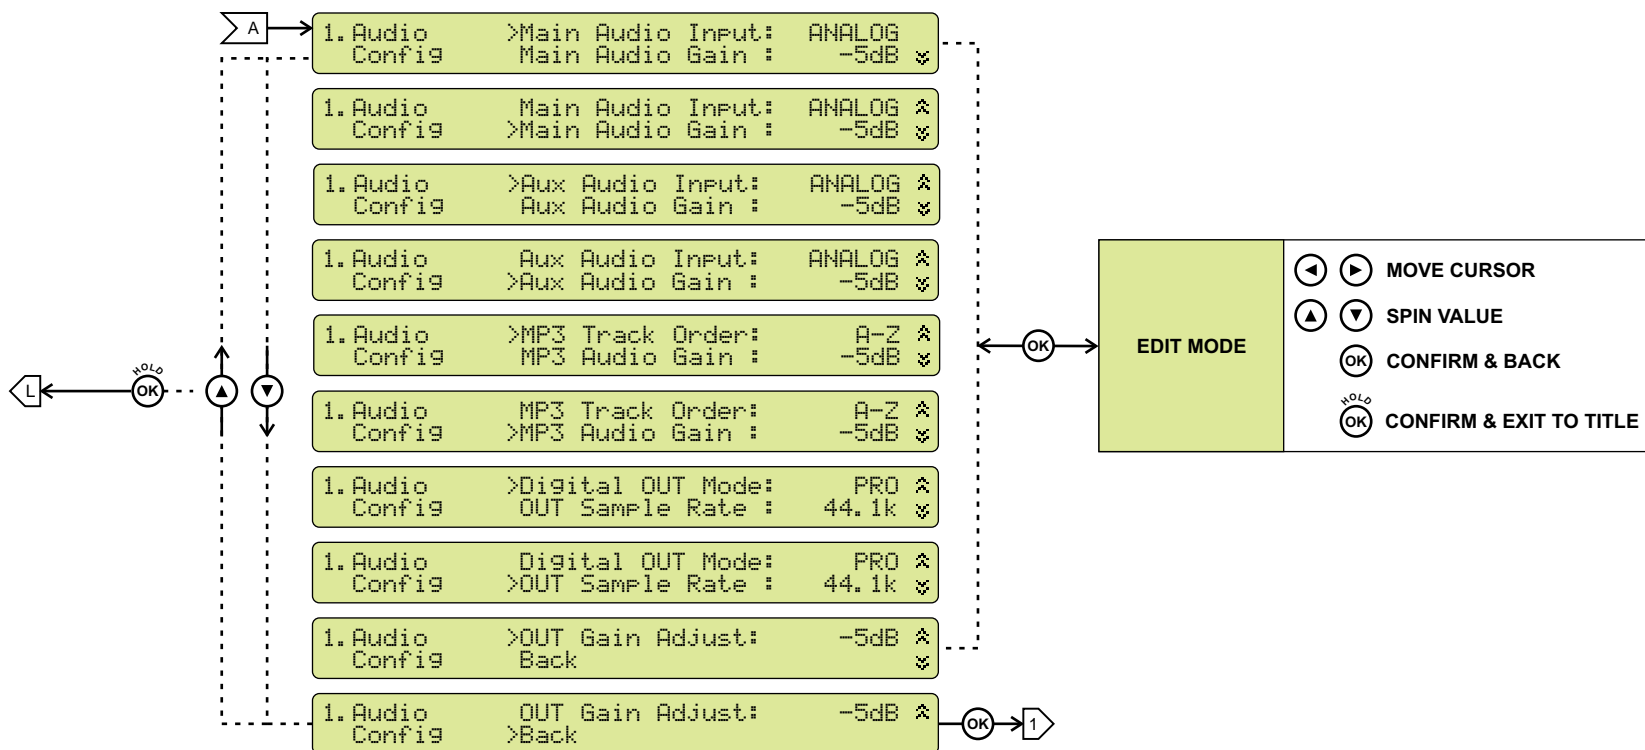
A

1. Audio Config >Main Audio Input: ANALOG
Main Audio Gain : -5dB

1. Audio Config Main Audio Input: ANALOG
>Main Audio Gain : -5dB

1. Audio Config >Aux Audio Input: ANALOG
Aux Audio Gain : -5dB

1. Audio Config Aux Audio Input: ANALOG
>Aux Audio Gain : -5dB

1. Audio Config >MP3 Track Order: A-Z
MP3 Audio Gain : -5dB

1. Audio Config MP3 Track Order: A-Z
>MP3 Audio Gain : -5dB

1. Audio Config >Digital OUT Mode: PRO
OUT Sample Rate : 44.1k

1. Audio Config Digital OUT Mode: PRO
>OUT Sample Rate : 44.1k

1. Audio Config >OUT Gain Adjust: -5dB
Back

1. Audio Config OUT Gain Adjust: -5dB
>Back

OK 1

L HOLD OK

OK

EDIT MODE

MOVE CURSOR

SPIN VALUE

OK CONFIRM & BACK

HOLD OK CONFIRM & EXIT TO TITLE